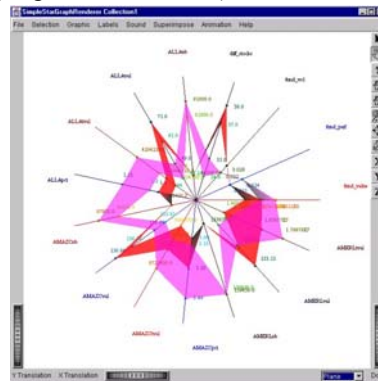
SimpleStarGraphRenderer Collection1

File Selection Graphs Labels Sound Superimpose Animation Help

ALLAmb

ALLAmsi

Aff_mcdo

Ned_m1

Ned_pdf

ALLAmsl

ALLAprt

Ned_mdw

AMAZOnh

AMBRImsi

AMAZOmsl

AMBRIsh

AMAZOmsi

AMAZOprt

AMBRIbh

Y Translation X Translation

Plane